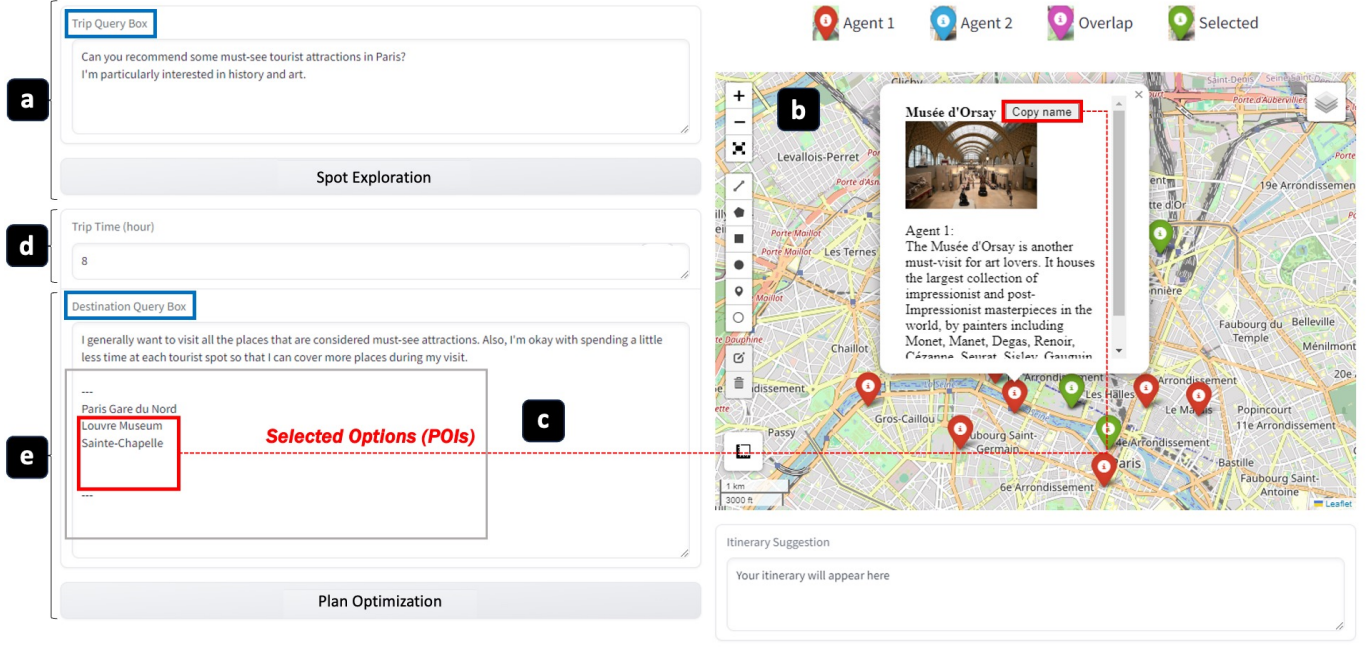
Trip Query Box

Can you recommend some must-see tourist attractions in Paris?
I'm particularly interested in history and art.

a

Spot Exploration

Trip Time (hour)

d

8

Destination Query Box

I generally want to visit all the places that are considered must-see attractions. Also, I'm okay with spending a little less time at each tourist spot so that I can cover more places during my visit.

---
Paris Gare du Nord
Louvre Museum
Sainte-Chapelle

---

e

Selected Options (POIs)

c

Plan Optimization

Agent 1 Agent 2 Overlap Selected

b

Musée d'Orsay Copy name

Agent 1:
The Musée d'Orsay is another must-visit for art lovers. It houses the largest collection of impressionist and post-Impressionist masterpieces in the world, by painters including Monet, Manet, Degas, Renoir, Cézanne, Seurat, Sisley, Gauguin

Clichy
Levallois-Perret
Porte d'Asnières
Porte de Champerret
Porte Maillot
Les Ternes
Porte Dauphine
Chaillot
Arrondissement
Gros-Caillou
Passy
Faubourg Saint-Germain
Les Halles
Le Marais
Arrondissement
Arrondissement
Popincourt
11e Arrondissement
Bastille
Faubourg Saint-Antoine
6e Arrondissement
Paris
19e Arrondissement
Belleville
Faubourg du Temple
Porte d'Aubervilliers
Saint-Denis
20e
1 km
3000 ft
Leaflet

Itinerary Suggestion

Your itinerary will appear here